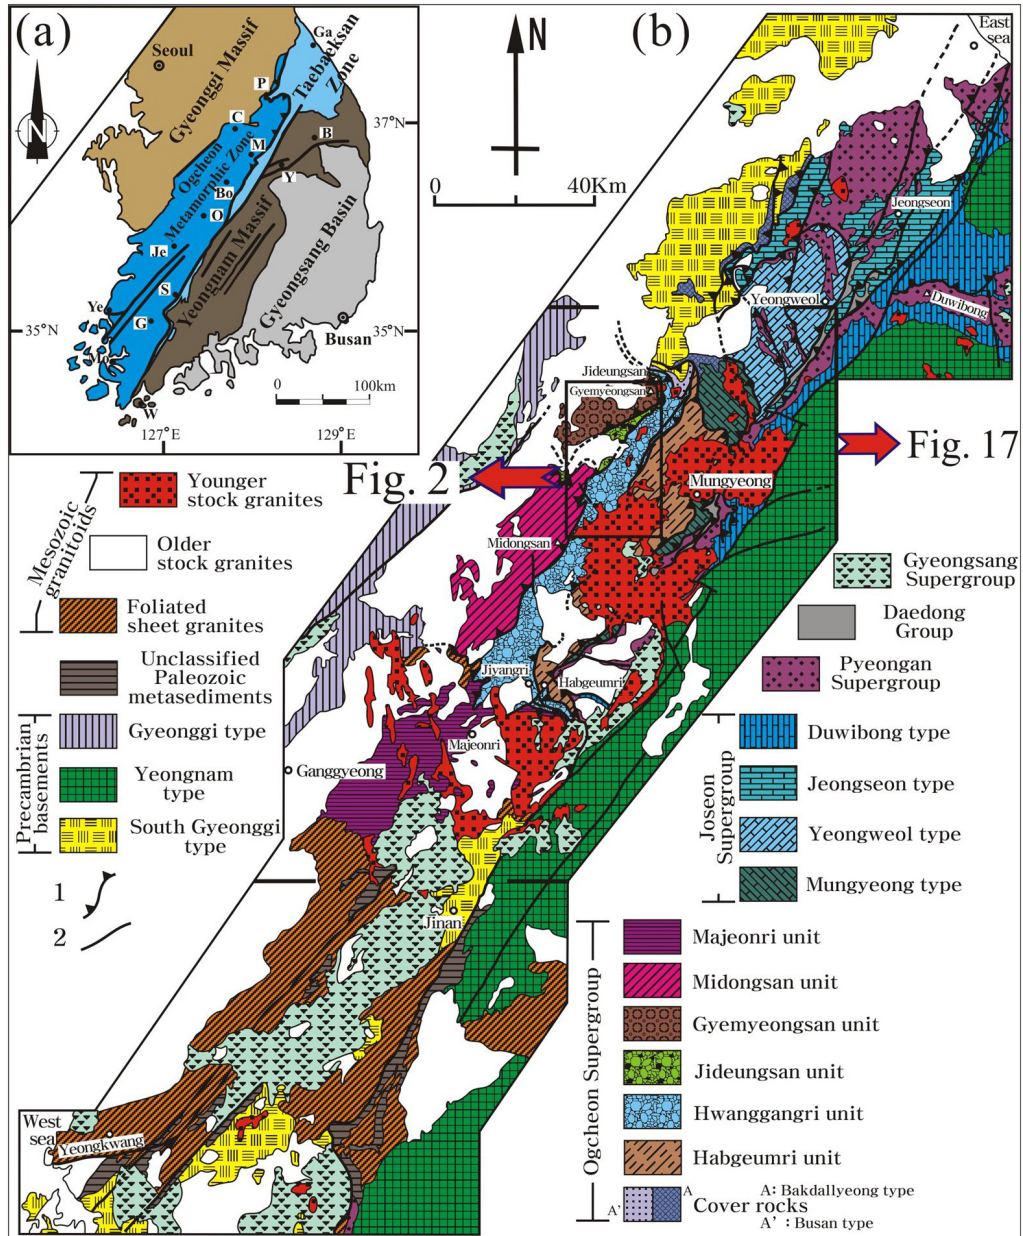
(a)
Seoul
Gyeonggi Massif
Ga
Taebaeksan Zone
P
C
M
37°N
B
Ogcheon Metamorphic Zone
Y
Bo
O
Je
Yeongnam Massif
Gyeongsang Basin
S
Ye
G
35°N
35°N
Busan
0
100km
W
127°E
129°E

N
0
40Km
(b)
East sea
Jeongseon
Yeongweol
Duwibong
Jideungsan
Gyemyeongsan
Fig. 17
Fig. 2
Mungyeong
Midongsan
Jiyangri
Habgeumri
Majeonri
Ganggyeong
Jinan
West sea
Yeongkwang

Mesozoic granitoids
Younger stock granites
Older stock granites
Foliated sheet granites
Unclassified Paleozoic metasediments
Precambrian basements
Gyeonggi type
Yeongnam type
South Gyeonggi type
1
2

Gyeongsang Supergroup
Daedong Group
Pyeongan Supergroup
Joseon Supergroup
Duwibong type
Jeongseon type
Yeongweol type
Mungyeong type

Ogcheon Supergroup
Majeonri unit
Midongsan unit
Gyemyeongsan unit
Jideungsan unit
Hwanggangri unit
Habgeumri unit
A'
A
Cover rocks
A: Bakdallyeong type
A' : Busan type